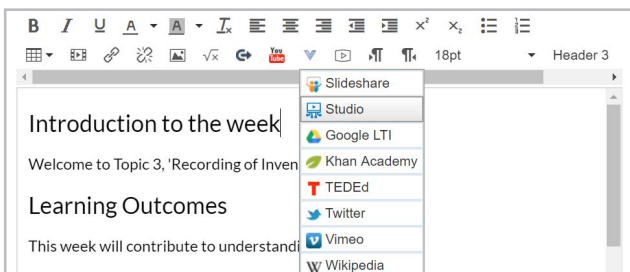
B I U A A $T_x$ $x^2$ $x_2$

18pt Header 3

Introduction to the week

Welcome to Topic 3, 'Recording of Inven

Learning Outcomes

This week will contribute to understandi

Slideshare
Studio
Google LTI
Khan Academy
TEDEd
Twitter
Vimeo
Wikipedia